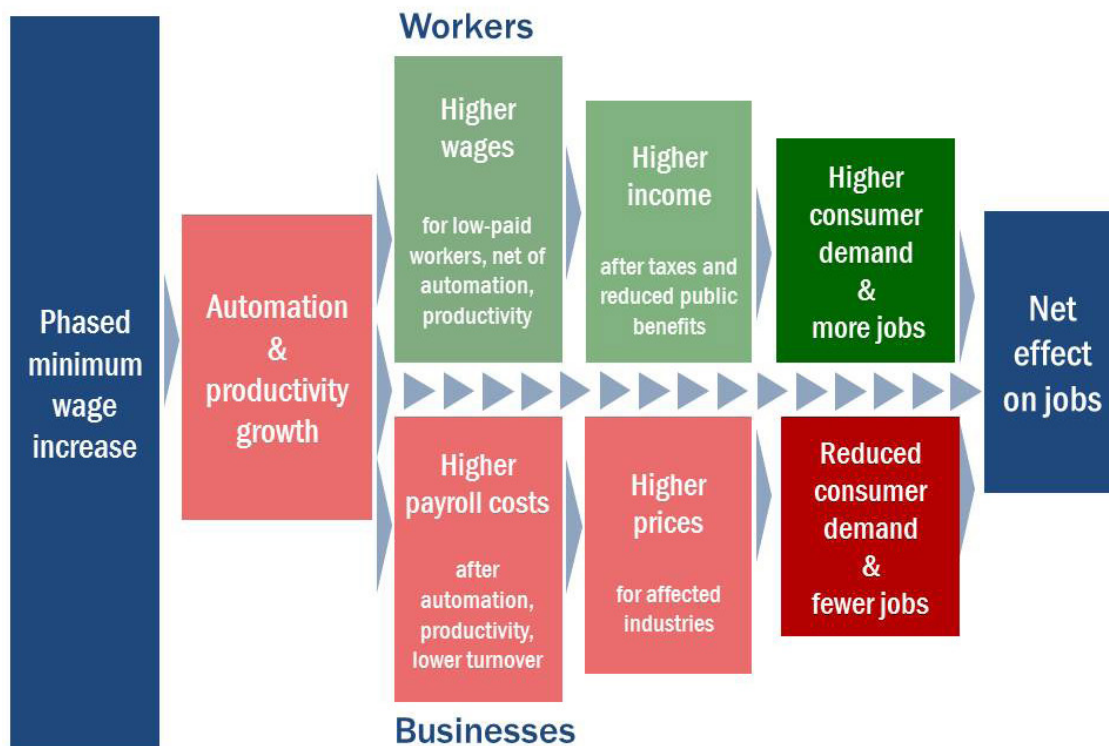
Workers

Phased minimum wage increase

Automation & productivity growth

Higher wages

for low-paid workers, net of automation, productivity

Higher income

after taxes and reduced public benefits

Higher consumer demand & more jobs

Net effect on jobs

Higher payroll costs

after automation, productivity, lower turnover

Higher prices

for affected industries

Reduced consumer demand & fewer jobs

Businesses